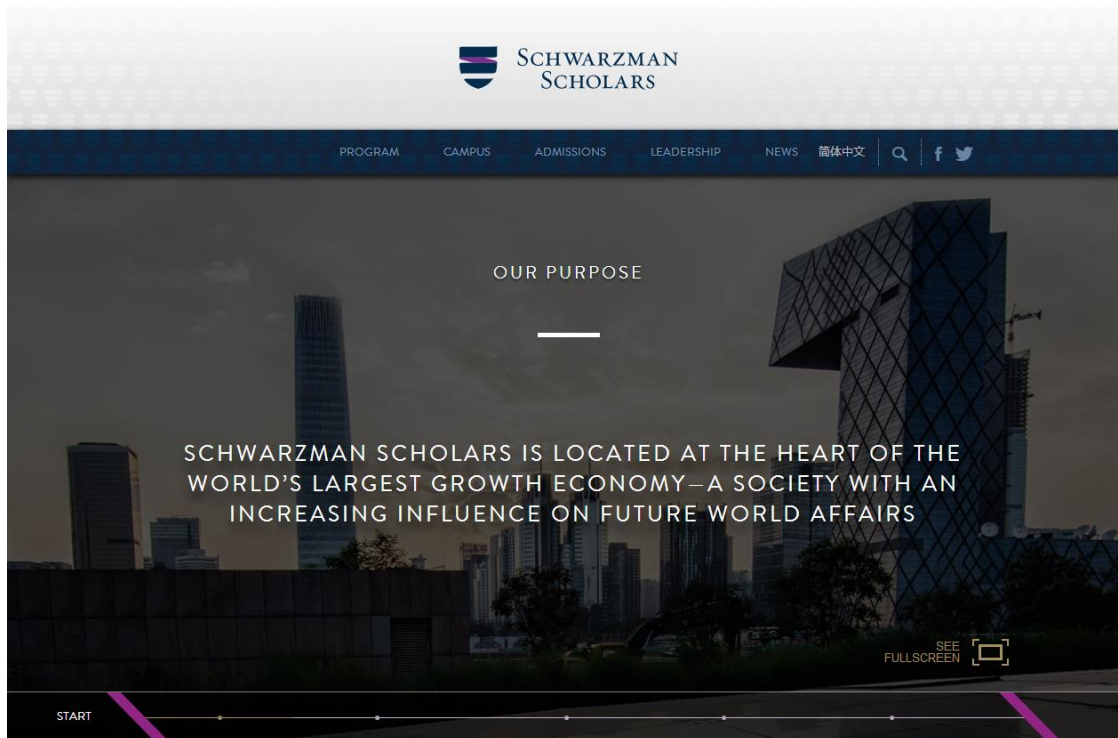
SCHWARZMAN SCHOLARS

PROGRAM CAMPUS ADMISSIONS LEADERSHIP NEWS 简体中文

OUR PURPOSE

SCHWARZMAN SCHOLARS IS LOCATED AT THE HEART OF THE WORLD'S LARGEST GROWTH ECONOMY—A SOCIETY WITH AN INCREASING INFLUENCE ON FUTURE WORLD AFFAIRS

SEE FULLSCREEN

START